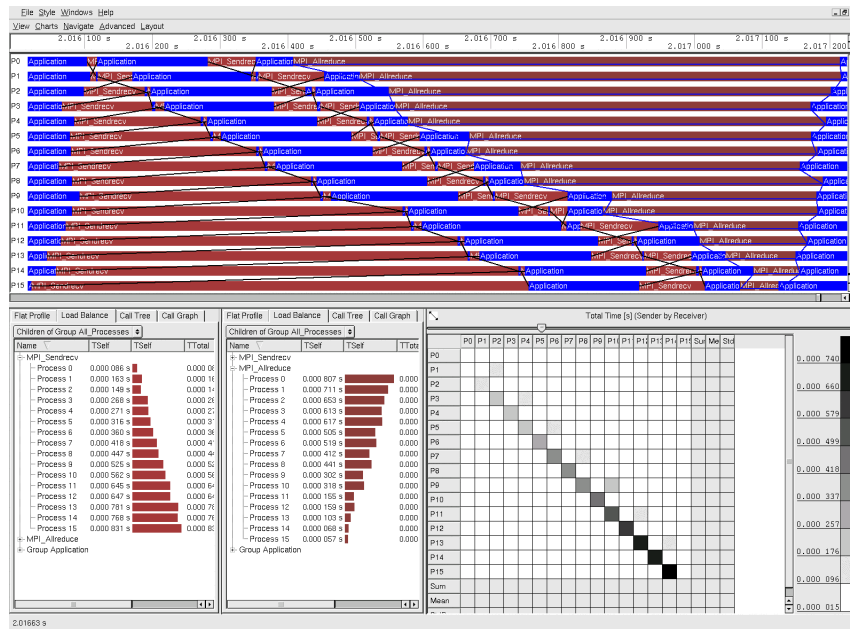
File Style Windows Help
View Charts Navigate Advanced Layout

2.016 100 s 2.016 200 s 2.016 300 s 2.016 400 s 2.016 500 s 2.016 600 s 2.016 700 s 2.016 800 s 2.016 900 s 2.017 000 s 2.017 100 s 2.017 200

P0 Application MPI Application MPI_Sendrecv Application MPI_Allreduce
P1 Application MPI_Sendrecv Application MPI_Sendrecv Application MPI_Allreduce
P2 Application MPI_Sendrecv Application MPI_Sendrecv Application MPI_Allreduce
P3 Application MPI_Sendrecv Application MPI_Sendrecv MPI_Sendrecv Application MPI_Allreduce Application
P4 Application MPI_Sendrecv Application MPI_Sendrecv Application MPI_Allreduce
P5 Application MPI_Sendrecv Application MPI_Sendrecv Application MPI_Allreduce
P6 Application MPI_Sendrecv Application MPI_Sendrecv Application MPI_Allreduce
P7 Application MPI_Sendrecv Application MPI_Sendrecv Application MPI_Allreduce Application
P8 Application MPI_Sendrecv Application MPI_Sendrecv Application MPI_Allreduce
P9 Application MPI_Sendrecv Application MPI_Sendrecv Application MPI_Allreduce Application
P10 Application MPI_Sendrecv Application MPI_Sendrecv Application MPI_Allreduce Application
P11 Application MPI_Sendrecv Application MPI_Sendrecv Application MPI_Allreduce Application
P12 Application MPI_Sendrecv Application MPI_Sendrecv Application MPI_Allreduce Application
P13 Application MPI_Sendrecv Application MPI_Sendrecv Application MPI_Allreduce Application
P14 Application MPI_Sendrecv Application MPI_Sendrecv Application MPI_Allreduce Application
P15 MPI_Sendrecv Application MPI_Sendrecv Application MPI_Allreduce Application

Flat Profile | Load Balance | Call Tree | Call Graph
Children of Group All_Processes

| Name | TSelf | TSelf | TTotal |
|---|---|---|---|
| MPI_Sendrecv | | | |
| Process 0 | 0.000 086 s | | 0.000 08 |
| Process 1 | 0.000 163 s | | 0.000 16 |
| Process 2 | 0.000 148 s | | 0.000 14 |
| Process 3 | 0.000 268 s | | 0.000 26 |
| Process 4 | 0.000 271 s | | 0.000 27 |
| Process 5 | 0.000 316 s | | 0.000 31 |
| Process 6 | 0.000 360 s | | 0.000 36 |
| Process 7 | 0.000 418 s | | 0.000 41 |
| Process 8 | 0.000 447 s | | 0.000 44 |
| Process 9 | 0.000 525 s | | 0.000 52 |
| Process 10 | 0.000 562 s | | 0.000 56 |
| Process 11 | 0.000 645 s | | 0.000 64 |
| Process 12 | 0.000 647 s | | 0.000 64 |
| Process 13 | 0.000 781 s | | 0.000 78 |
| Process 14 | 0.000 768 s | | 0.000 76 |
| Process 15 | 0.000 831 s | | 0.000 83 |
| MPI_Allreduce | | | |
| Group Application | | | |

Flat Profile | Load Balance | Call Tree | Call Graph
Children of Group All_Processes

| Name | TSelf | TSelf | TTota |
|---|---|---|---|
| MPI_Sendrecv | | | |
| MPI_Allreduce | | | |
| Process 0 | 0.000 807 s | | 0.000 |
| Process 1 | 0.000 711 s | | 0.000 |
| Process 2 | 0.000 653 s | | 0.000 |
| Process 3 | 0.000 613 s | | 0.000 |
| Process 4 | 0.000 617 s | | 0.000 |
| Process 5 | 0.000 505 s | | 0.000 |
| Process 6 | 0.000 519 s | | 0.000 |
| Process 7 | 0.000 412 s | | 0.000 |
| Process 8 | 0.000 441 s | | 0.000 |
| Process 9 | 0.000 302 s | | 0.000 |
| Process 10 | 0.000 318 s | | 0.000 |
| Process 11 | 0.000 155 s | | 0.000 |
| Process 12 | 0.000 159 s | | 0.000 |
| Process 13 | 0.000 103 s | | 0.000 |
| Process 14 | 0.000 068 s | | 0.000 |
| Process 15 | 0.000 057 s | | 0.000 |
| Group Application | | | |

Total Time [s] (Sender by Receiver)

P0 P1 P2 P3 P4 P5 P6 P7 P8 P9 P10 P1 P12 P13 P14 P15 Sum Me Std

P0
P1
P2
P3
P4
P5
P6
P7
P8
P9
P10
P11
P12
P13
P14
P15
Sum
Mean

0.000 740
0.000 660
0.000 579
0.000 499
0.000 418
0.000 337
0.000 257
0.000 176
0.000 096
0.000 015

2.01663 s